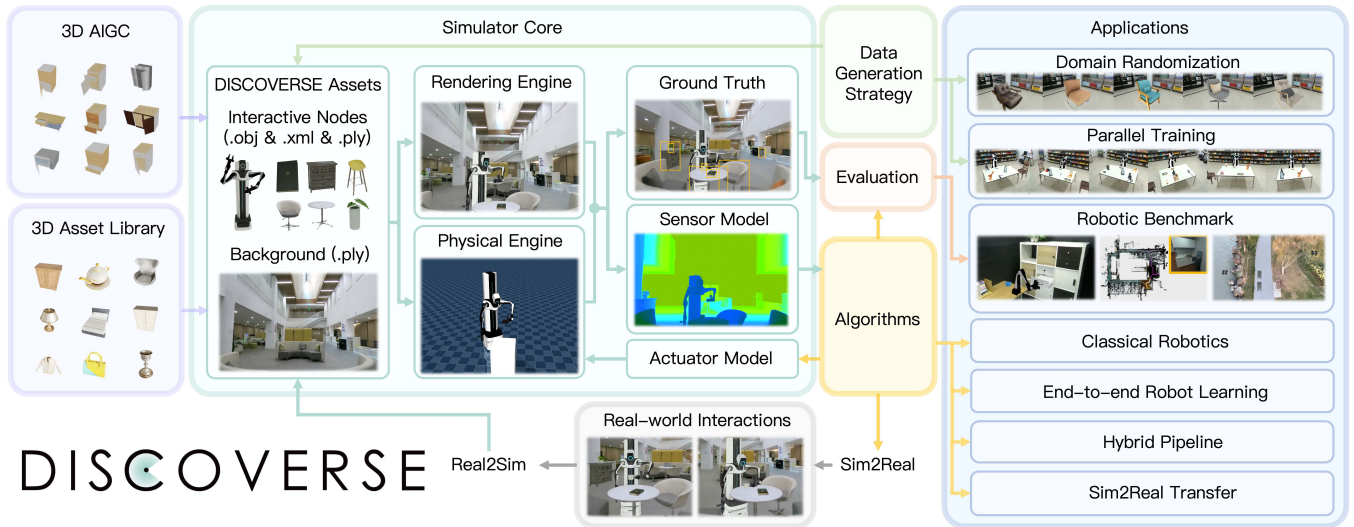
3D AIGC

3D Asset Library

Simulator Core

DISCOVERSE Assets

Interactive Nodes (.obj & .xml & .ply)

Background (.ply)

Rendering Engine

Physical Engine

Ground Truth

Sensor Model

Actuator Model

Data Generation Strategy

Evaluation

Algorithms

Applications

Domain Randomization

Parallel Training

Robotic Benchmark

Classical Robotics

End-to-end Robot Learning

Hybrid Pipeline

Sim2Real Transfer

Real-world Interactions

Real2Sim

Sim2Real

DISCOVERSE